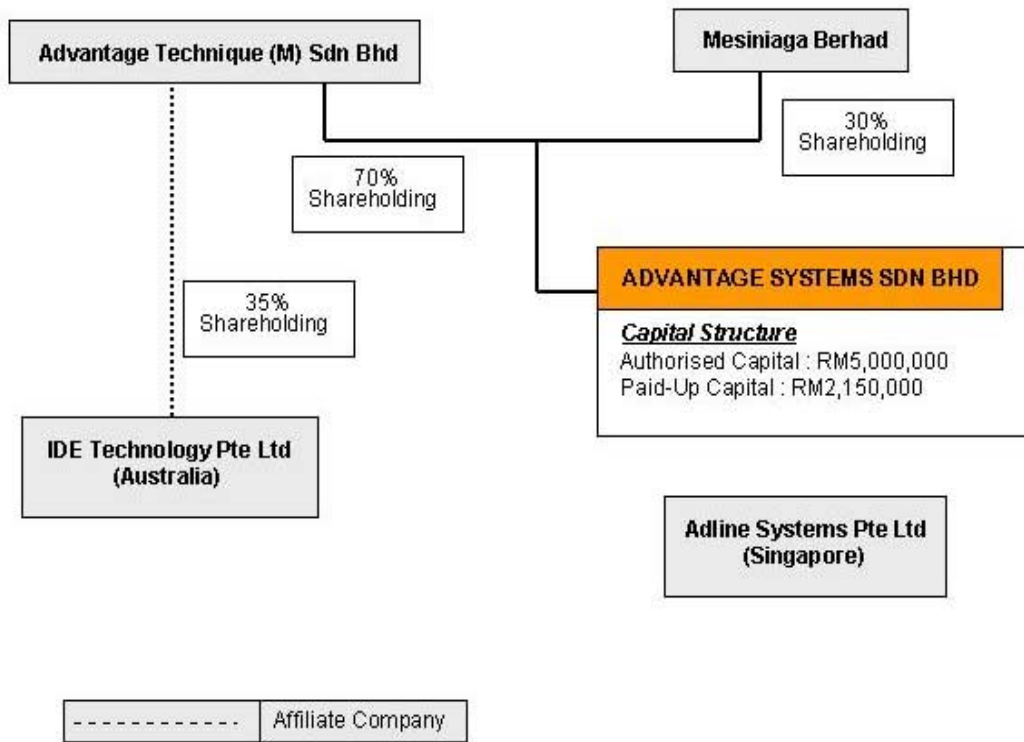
Advantage Technique (M) Sdn Bhd

Mesiniaga Berhad

30%
Shareholding

70%
Shareholding

35%
Shareholding

ADVANTAGE SYSTEMS SDN BHD

Capital Structure
Authorised Capital : RM5,000,000
Paid-Up Capital : RM2,150,000

IDE Technology Pte Ltd
(Australia)

Adline Systems Pte Ltd
(Singapore)

| ------------ | Affiliate Company |